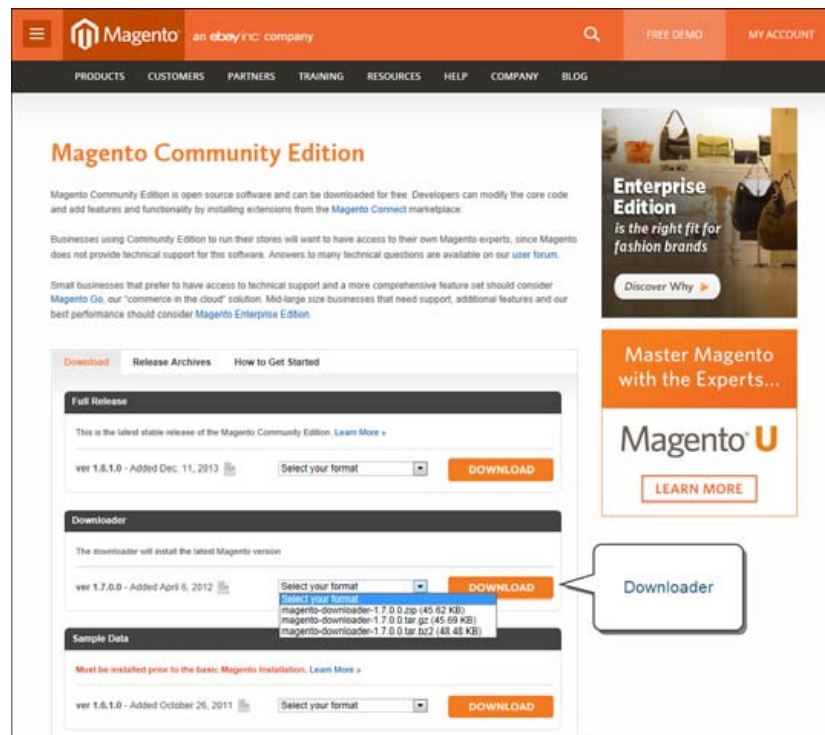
Magento an ebay inc. company

FREE DEMO

MY ACCOUNT

PRODUCTS CUSTOMERS PARTNERS TRAINING RESOURCES HELP COMPANY BLOG

Magento Community Edition

Magento Community Edition is open source software and can be downloaded for free. Developers can modify the core code and add features and functionality by installing extensions from the Magento Connect marketplace.

Businesses using Community Edition to run their stores will want to have access to their own Magento experts, since Magento does not provide technical support for this software. Answers to many technical questions are available on our user forum.

Small businesses that prefer to have access to technical support and a more comprehensive feature set should consider Magento Go, our "commerce in the cloud" solution. Mid-large size businesses that need support, additional features and our best performance should consider Magento Enterprise Edition.

Download Release Archives How to Get Started

Full Release

This is the latest stable release of the Magento Community Edition. Learn More »

ver 1.8.1.0 - Added Dec. 11, 2013

Select your format

DOWNLOAD

Downloader

The downloader will install the latest Magento version

ver 1.7.0.0 - Added April 6, 2012

Select your format

Select your format
magento-downloader-1.7.0.0.zip (45.62 KB)
magento-downloader-1.7.0.0.tar.gz (45.69 KB)
magento-downloader-1.7.0.0.tar.bz2 (48.48 KB)

DOWNLOAD

Downloader

Sample Data

Must be installed prior to the basic Magento Installation. Learn More »

ver 1.6.1.0 - Added October 26, 2011

Select your format

DOWNLOAD

Enterprise Edition is the right fit for fashion brands

Discover Why

Master Magento with the Experts...

Magento U

LEARN MORE